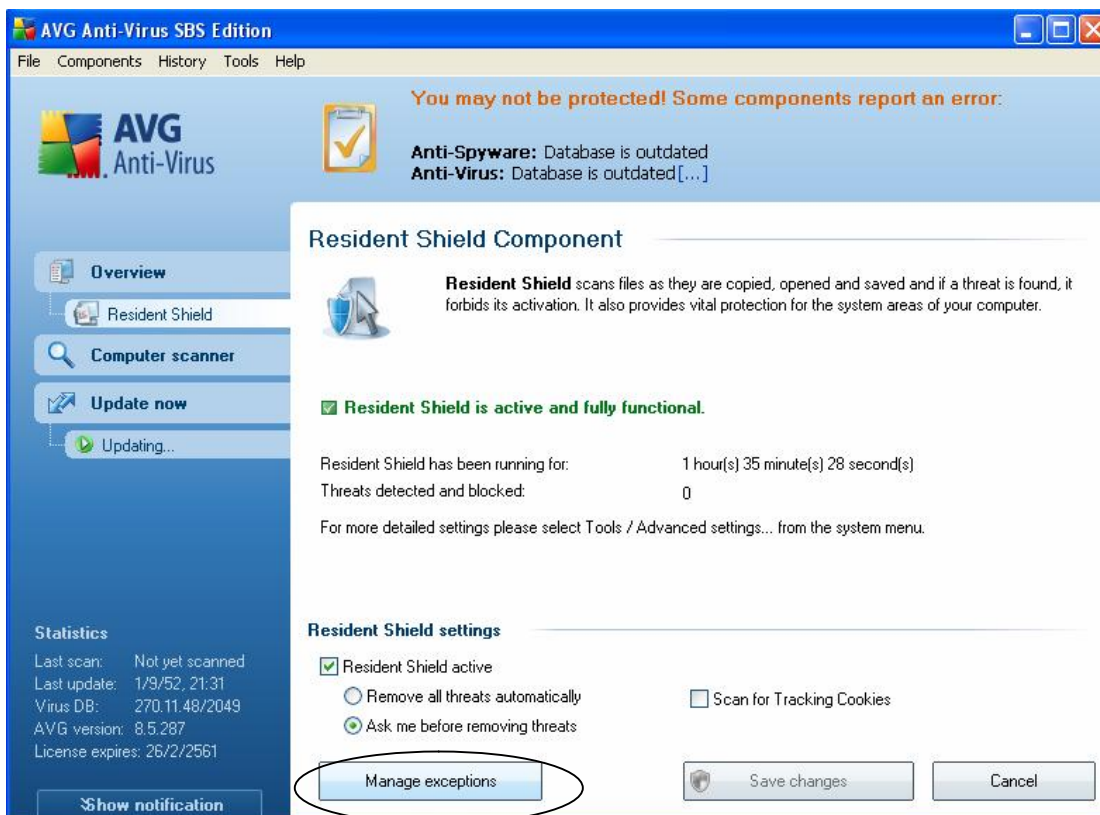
AVG Anti-Virus SBS Edition

File Components History Tools Help

AVG Anti-Virus

You may not be protected! Some components report an error:

Anti-Spyware: Database is outdated
Anti-Virus: Database is outdated[...]

Resident Shield Component

Resident Shield scans files as they are copied, opened and saved and if a threat is found, it forbids its activation. It also provides vital protection for the system areas of your computer.

Overview
Resident Shield
Computer scanner
Update now
Updating...

Resident Shield is active and fully functional.

Resident Shield has been running for: 1 hour(s) 35 minute(s) 28 second(s)
Threats detected and blocked: 0

For more detailed settings please select Tools / Advanced settings... from the system menu.

Statistics
Last scan: Not yet scanned
Last update: 1/9/52, 21:31
Virus DB: 270.11.48/2049
AVG version: 8.5.287
License expires: 26/2/2561

Resident Shield settings
Resident Shield active
Remove all threats automatically
Ask me before removing threats
Scan for Tracking Cookies

Show notification
Manage exceptions
Save changes
Cancel